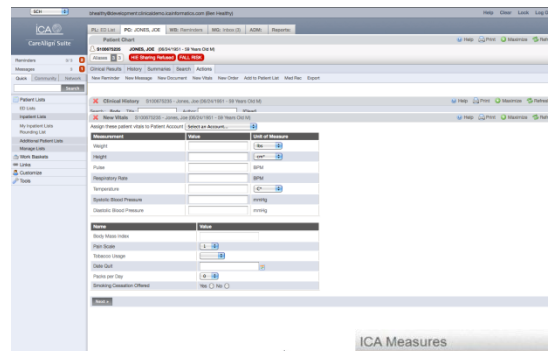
BCH

shealthyfdevelopment.clinicalterms.icainformatics.com (Bee Healthy)

Help Elise Lock Log O

ICA
CareAlign Suite

PL: ED List PO: JONES, JOE WR: Reminders MG: Inbox (0) ADM: Reports

Patient Chart

5100670205 JONES, JOE (08/04/1951 - 58 Years Old M)

Allergy HIE Sharing Refused FALL RISK

Help Print Maximize Refresh

Clinical Results History Summaries Search Actions

New Reminder New Message New Document New Vitals New Order Add to Patient List Med Rec Export

Reminders

Messages

Quick Community Network

Search

Patient Lists
ED Lists
Inpatient Lists
My Inpatient Lists
Rounding List
Additional Patient Lists
Manage Lists
Work Baskets
Links
Customize
Tools

Clinical History 5100670205 - Jones, Joe 08/04/1951 - 58 Years Old M

Help Print Maximize Refresh

New Vitals 5100670205 - Jones, Joe 08/04/1951 - 58 Years Old M

Help Print Maximize Refresh

Assign these patient vitals to Patient Account: Select an Account...

| Measurement | Value | Unit of Measure |
|---|---|---|
| Weight | | lbs |
| Height | | cm |
| Pulse | | BPM |
| Respiratory Rate | | BPM |
| Temperature | | C |
| Systolic Blood Pressure | | mmHg |
| Diastolic Blood Pressure | | mmHg |

| Name | Value |
|---|---|
| Body Mass Index | |
| Pain Scale | 1 |
| Tobacco Usage | |
| Date Quit | |
| Packs per Day | 0 |
| Smoking Cessation Offered | Yes No |

Next »

ICA Measures